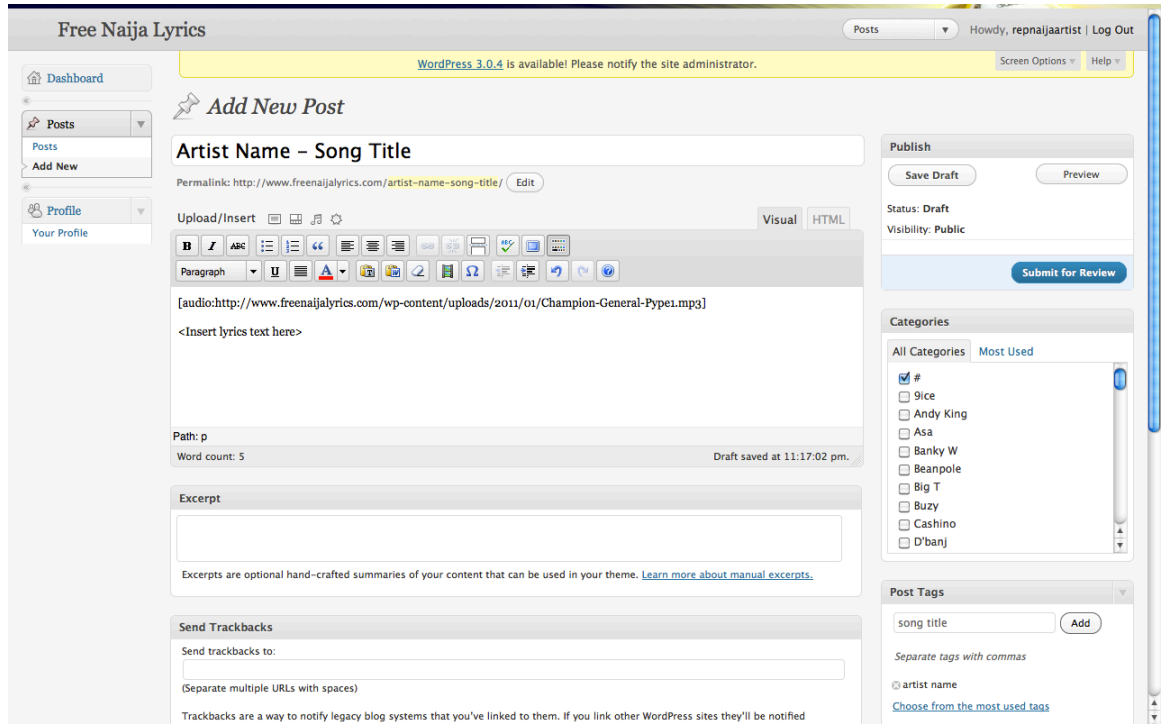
Free Naija Lyrics

Posts

Howdy, repnaijaartist | Log Out

WordPress 3.0.4 is available! Please notify the site administrator.

Screen Options

Help

Dashboard

Posts

Posts

Add New

Profile

Your Profile

Add New Post

Artist Name – Song Title

Permalink: http://www.freenaijalyrics.com/artist-name-song-title/ Edit

Upload/Insert

Visual HTML

Paragraph

[audio:http://www.freenaijalyrics.com/wp-content/uploads/2011/01/Champion-General-Pype1.mp3]

<Insert lyrics text here>

Path: p

Word count: 5

Draft saved at 11:17:02 pm.

Excerpt

Excerpts are optional hand-crafted summaries of your content that can be used in your theme. Learn more about manual excerpts.

Send Trackbacks

Send trackbacks to:

(Separate multiple URLs with spaces)

Trackbacks are a way to notify legacy blog systems that you've linked to them. If you link other WordPress sites they'll be notified

Publish

Save Draft

Preview

Status: Draft

Visibility: Public

Submit for Review

Categories

All Categories Most Used

#

9ice

Andy King

Asa

Banky W

Beanpole

Big T

Buzy

Cashino

D'banj

Post Tags

song title

Add

Separate tags with commas

artist name

Choose from the most used tags